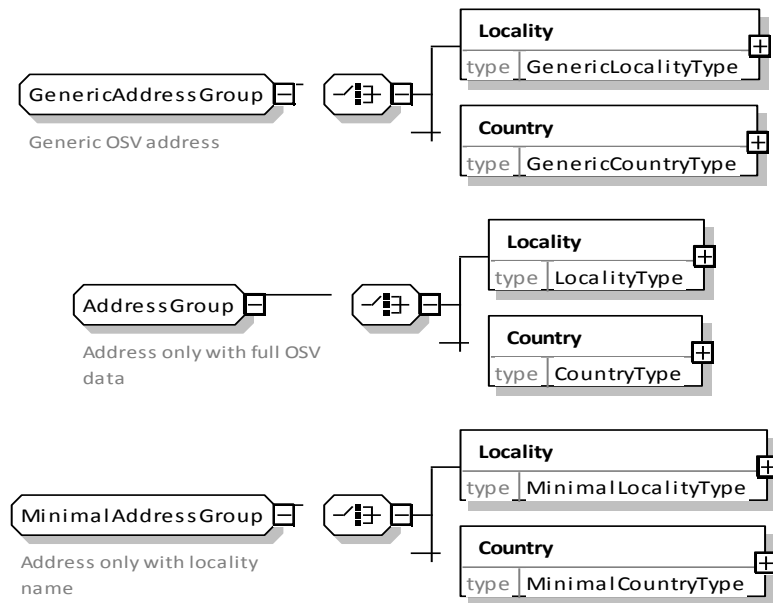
GenericAddressGroup

Generic OSV address

Locality
type GenericLocalityType

Country
type GenericCountryType

AddressGroup

Address only with full OSV data

Locality
type LocalityType

Country
type CountryType

MinimalAddressGroup

Address only with locality name

Locality
type MinimalLocalityType

Country
type MinimalCountryType